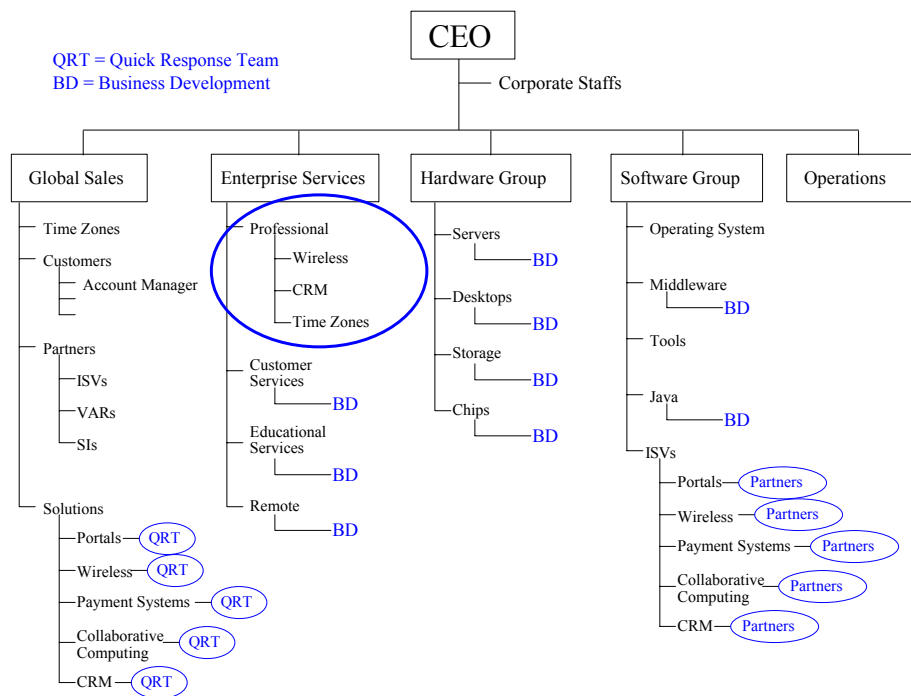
CEO

QRT = Quick Response Team
BD = Business Development

Corporate Staffs

Global Sales
Time Zones
Customers
Account Manager
Partners
ISVs
VARs
SIs
Solutions
Portals QRT
Wireless QRT
Payment Systems QRT
Collaborative Computing QRT
CRM QRT

Enterprise Services
Professional
Wireless
CRM
Time Zones
Customer Services
BD
Educational Services
BD
Remote
BD

Hardware Group
Servers
BD
Desktops
BD
Storage
BD
Chips
BD

Software Group
Operating System
Middleware
BD
Tools
Java
BD
ISVs
Portals Partners
Wireless Partners
Payment Systems Partners
Collaborative Computing Partners
CRM Partners

Operations